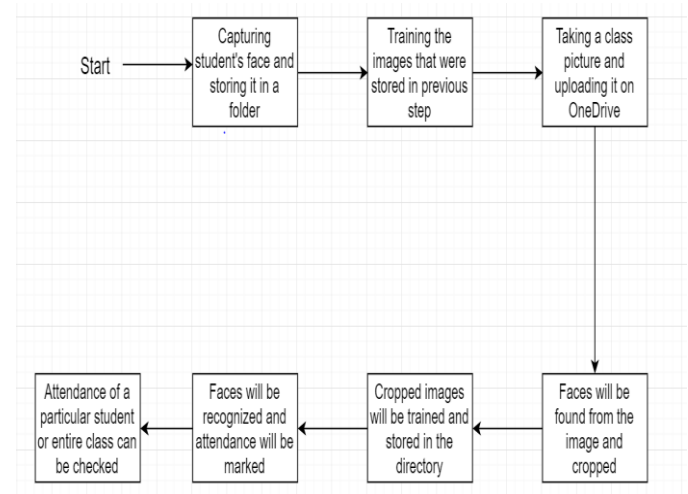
Start

Capturing student's face and storing it in a folder

Training the images that were stored in previous step

Taking a class picture and uploading it on OneDrive

Faces will be found from the image and cropped

Cropped images will be trained and stored in the directory

Faces will be recognized and attendance will be marked

Attendance of a particular student or entire class can be checked